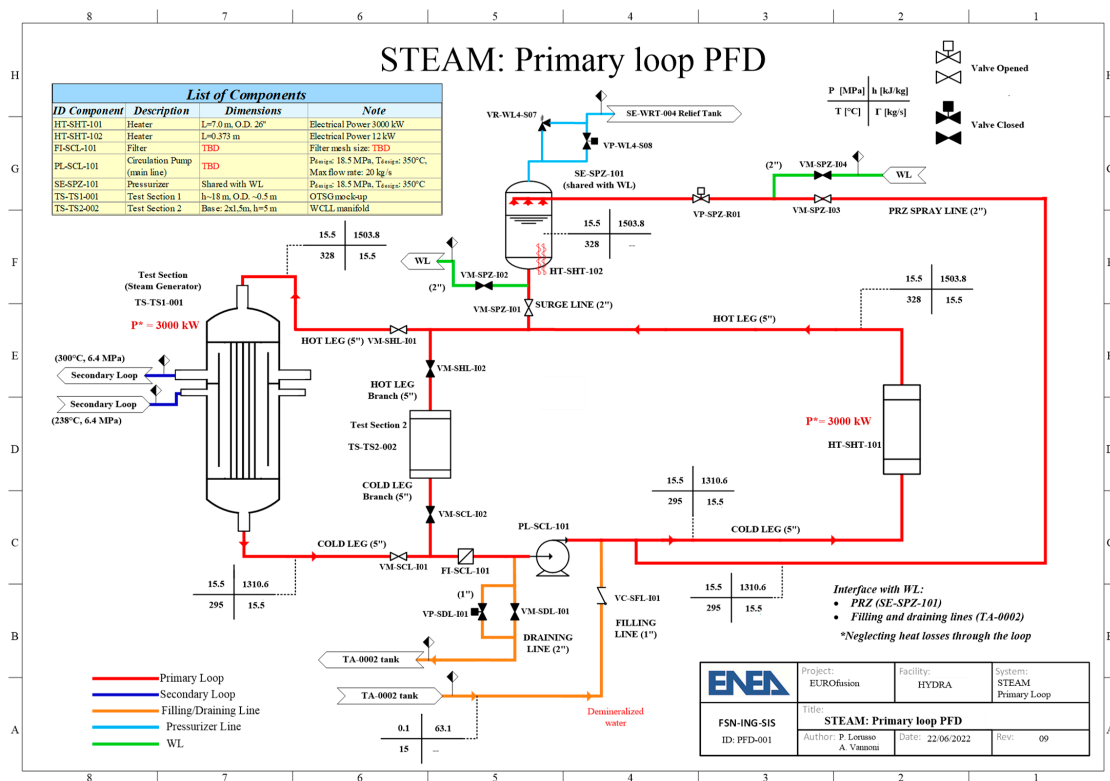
8 7 6 5 4 3 2 1

STEAM: Primary loop PFD

List of Components

| ID Component | Description | Dimensions | Note |
|---|---|---|---|
| HT-SHT-101 | Heater | L=7.0 m, O.D. 26" | Electrical Power 3000 kW |
| HT-SHT-102 | Heater | L=0.373 m | Electrical Power 12 kW |
| FI-SCL-101 | Filter | TBD | Filter mesh size: TBD |
| PL-SCL-101 | Circulation Pump (main line) | TBD | $P_{design}$: 18.5 MPa, $T_{design}$: 350°C, Max flow rate: 20 kg/s |
| SE-SPZ-101 | Pressurizer | Shared with WL | $P_{design}$: 18.5 MPa, $T_{design}$: 350°C |
| TS-TS1-001 | Test Section 1 | h~18 m, O.D. ~0.5 m | OTSG mock-up |
| TS-TS2-002 | Test Section 2 | Base: 2x1,5m, h=5 m | WCLL manifold |

| P [MPa] | h [kJ/kg] |
|---|---|
| T [°C] | Γ [kg/s] |

Valve Opened
Valve Closed

VR-WL4-S07
SE-WRT-004 Relief Tank
VP-WL4-S08
SE-SPZ-101 (shared with WL)
(2")
VM-SPZ-I04
WL
VP-SPZ-R01
VM-SPZ-I03
PRZ SPRAY LINE (2")
15.5 1503.8
328 –
15.5 1503.8
328 15.5
WL
VM-SPZ-I02
HT-SHT-102
(2")
VM-SPZ-I01
SURGE LINE (2")
Test Section (Steam Generator)
TS-TS1-001
P* = 3000 kW
15.5 1503.8
328 15.5
HOT LEG (5")
HOT LEG (5") VM-SHL-I01
(300°C, 6.4 MPa)
Secondary Loop
Secondary Loop
(238°C, 6.4 MPa)
VM-SHL-I02
HOT LEG Branch (5")
Test Section 2
TS-TS2-002
P* = 3000 kW
HT-SHT-101
COLD LEG Branch (5")
VM-SCL-I02
15.5 1310.6
295 15.5
PL-SCL-101
COLD LEG (5")
COLD LEG (5")
VM-SCL-I01
FI-SCL-101
15.5 1310.6
295 15.5
15.5 1310.6
295 15.5
(1")
VP-SDL-I01
VM-SDL-I01
VC-SFL-I01
DRAINING LINE (2")
FILLING LINE (1")
Interface with WL:
• PRZ (SE-SPZ-101)
• Filling and draining lines (TA-0002)
*Neglecting heat losses through the loop
TA-0002 tank
TA-0002 tank
Demineralized water
0.1 63.1
15 –
Primary Loop
Secondary Loop
Filling/Draining Line
Pressurizer Line
WL

ENEA
Project: EUROfusion
Facility: HYDRA
System: STEAM Primary Loop
FSN-ING-SIS
Title: STEAM: Primary loop PFD
ID: PFD-001
Author: P. Lorusso A. Vannoni
Date: 22/06/2022
Rev: 09

H G F E D C B A